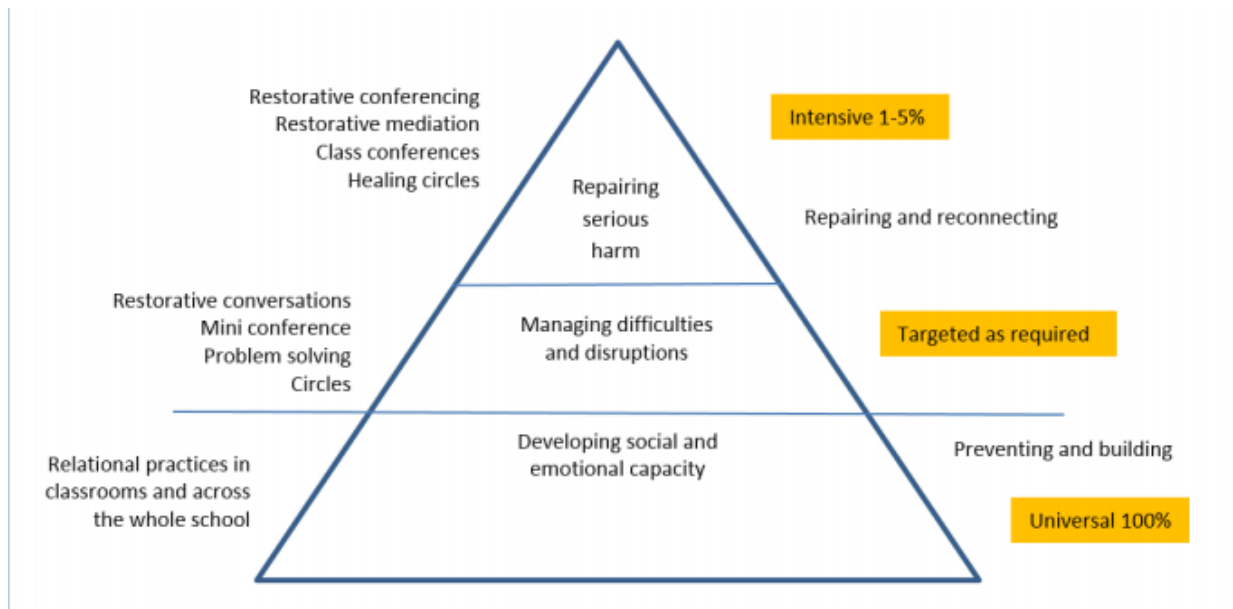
Restorative conferencing
Restorative mediation
Class conferences
Healing circles

Repairing serious harm

Intensive 1-5%

Repairing and reconnecting

Restorative conversations
Mini conference
Problem solving
Circles

Managing difficulties and disruptions

Targeted as required

Relational practices in classrooms and across the whole school

Developing social and emotional capacity

Preventing and building

Universal 100%